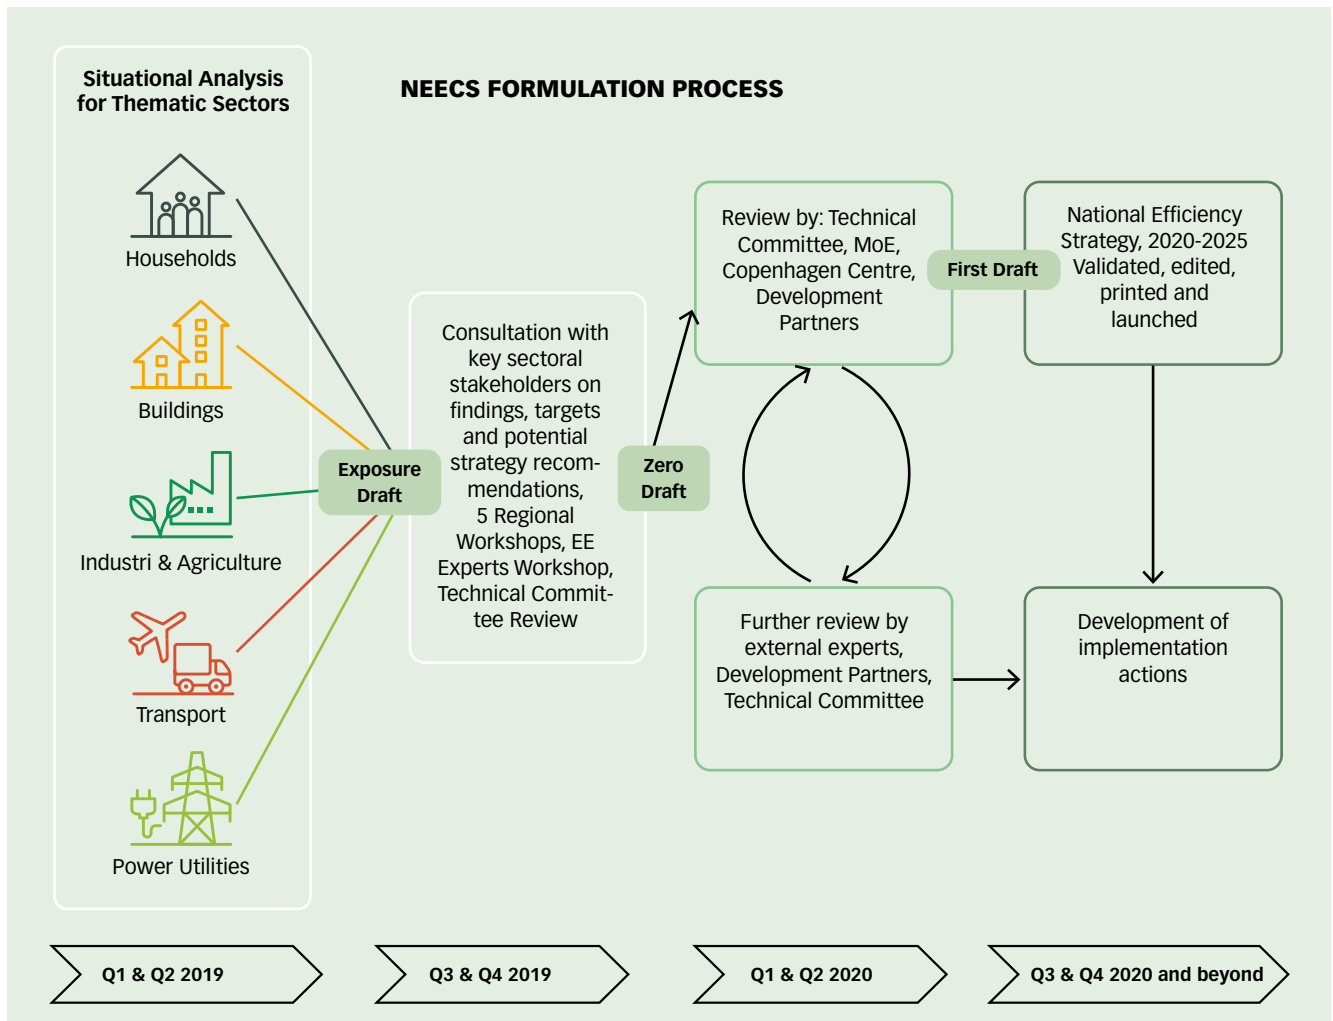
Situational Analysis for Thematic Sectors

NEECS FORMULATION PROCESS

Households

Buildings

Industri & Agriculture

Transport

Power Utilities

Exposure Draft

Consultation with key sectoral stakeholders on findings, targets and potential strategy recommendations, 5 Regional Workshops, EE Experts Workshop, Technical Committee Review

Zero Draft

Review by: Technical Committee, MoE, Copenhagen Centre, Development Partners

First Draft

National Efficiency Strategy, 2020-2025 Validated, edited, printed and launched

Further review by external experts, Development Partners, Technical Committee

Development of implementation actions

Q1 & Q2 2019

Q3 & Q4 2019

Q1 & Q2 2020

Q3 & Q4 2020 and beyond